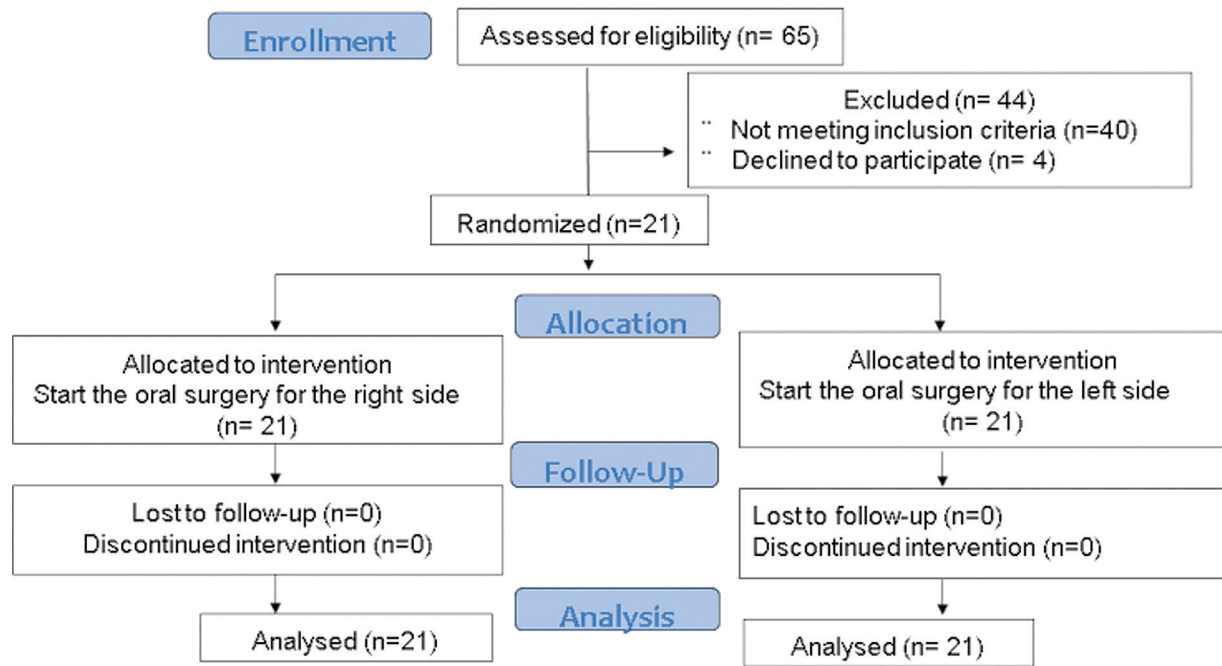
Enrollment

Assessed for eligibility (n= 65)

Excluded (n= 44)
¨ Not meeting inclusion criteria (n=40)
¨ Declined to participate (n= 4)

Randomized (n=21)

Allocation

Allocated to intervention
Start the oral surgery for the right side
(n= 21)

Allocated to intervention
Start the oral surgery for the left side
(n= 21)

Follow-Up

Lost to follow-up (n=0)
Discontinued intervention (n=0)

Lost to follow-up (n=0)
Discontinued intervention (n=0)

Analysis

Analysed (n=21)

Analysed (n= 21)